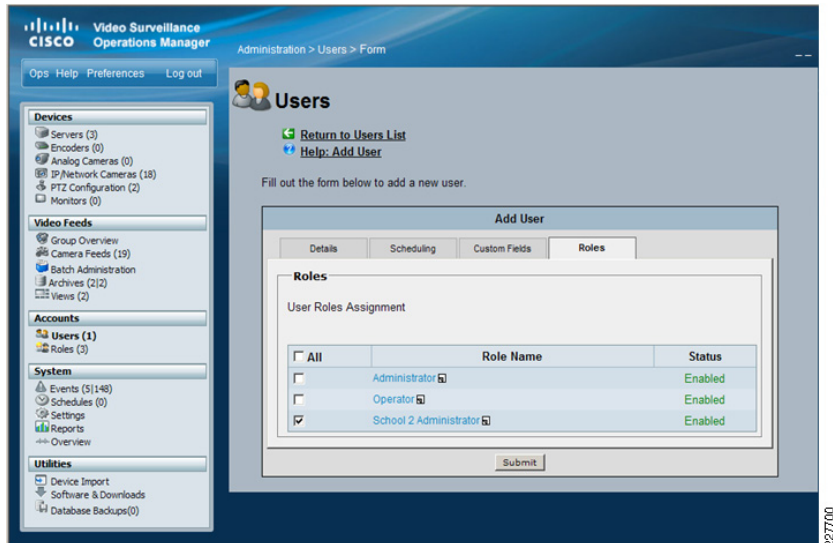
CISCO Video Surveillance Operations Manager

Administration > Users > Form

Ops Help Preferences Log out

Devices
Servers (3)
Encoders (0)
Analog Cameras (0)
IP/Network Cameras (18)
PTZ Configuration (2)
Monitors (0)

Video Feeds
Group Overview
Camera Feeds (19)
Batch Administration
Archives (2|2)
Views (2)

Accounts
Users (1)
Roles (3)

System
Events (5|148)
Schedules (0)
Settings
Reports
Overview

Utilities
Device Import
Software & Downloads
Database Backups(0)

Users

Return to Users List
Help: Add User

Fill out the form below to add a new user.

Add User

Details | Scheduling | Custom Fields | Roles

Roles

User Roles Assignment

| All | Role Name | Status |
|---|---|---|
| ☐ | Administrator | Enabled |
| ☐ | Operator | Enabled |
| ☑ | School 2 Administrator | Enabled |

Submit

227700